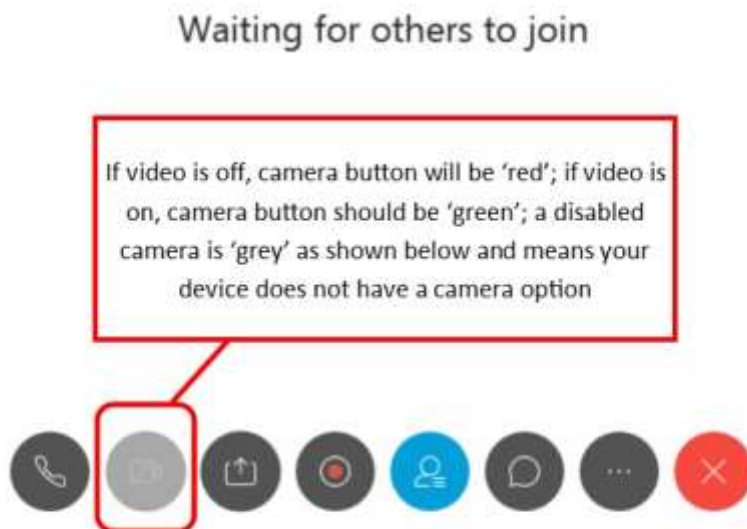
Waiting for others to join

If video is off, camera button will be 'red'; if video is on, camera button should be 'green'; a disabled camera is 'grey' as shown below and means your device does not have a camera option